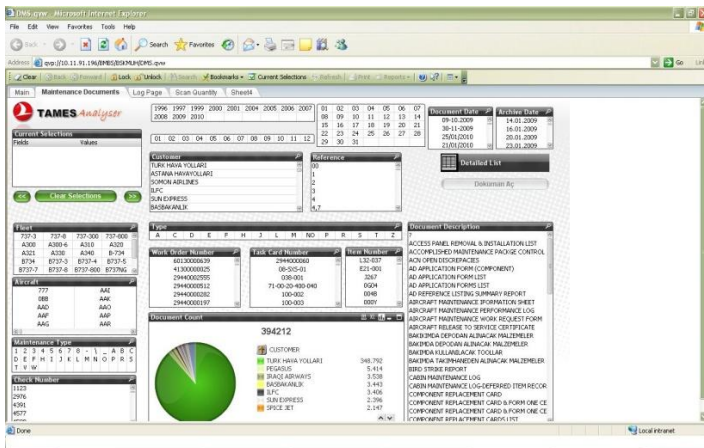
DMS.qvw - Microsoft Internet Explorer

File Edit View Favorites Tools Help

Back Search Favorites

Address qvp://10.11.91.196/BMS/BSKMUH/DMS.qvw Go

Clear Back Forward Lock Unlock Search Bookmarks Current Selections Refresh Print Reports

Main | Maintenance Documents | Log Page | Scan Quantity | Sheet4

TAMES Analyser

| 1996 | 1997 | 1999 | 2000 | 2001 | 2004 | 2005 | 2006 | 2007 |
|---|---|---|---|---|---|---|---|---|
| 2008 | 2009 | 2010 | | | | | | |

| 01 | 02 | 03 | 04 | 05 | 06 | 07 |
|---|---|---|---|---|---|---|
| 08 | 09 | 10 | 11 | 12 | 13 | 14 |
| 15 | 16 | 17 | 18 | 19 | 20 | 21 |
| 22 | 23 | 24 | 25 | 26 | 27 | 28 |
| 29 | 30 | 31 | | | | |

Document Date
09-10.2009
30-11-2009
25/01/2010
21/01/2010

Archive Date
14.01.2009
16.01.2009
20.01.2009
23.01.2009

Current Selections
Fields Values

01 02 03 04 05 06 07 08 09 10 11 12

Customer
TURK HAVA YOLLARI
ASTANA HAVAYOLLARI
SOMON AIRLINES
ILFC
SUN EXPRESS
BASBAKANLIK

Reference
00
1
2
3
4
4.7

Detailed List

Dokuman Aç

Clear Selections

Fleet
| 737-3 | 737-8 | 737-300 | 737-800 |
|---|---|---|---|
| A300 | A300-6 | A310 | A320 |
| A321 | A330 | A340 | B-734 |
| B734 | B737-3 | B737-4 | B737-5 |
| B737-7 | B737-8 | B737-800 | B737NG |

Aircraft
| 777 | AAC |
|---|---|
| 088 | AAK |
| AAD | AAO |
| AAF | AAP |
| AAG | AAR |

Maintenance Type
1 2 3 4 5 6 7 8 - \ _ A B C D E F H I J K L M N O P R S T V W

Check Number
1123
2976
4391
4577

Type
A C D E F H J L M NO P R S T Z

Work Order Number
60130000639
41300000825
29440002555
29440000512
29440000282
29440000197

Task Card Number
2944000060
08-SIS-01
008-001
71-00-20-400-040
100-002
100-003

Item Number
L32-037
E21-001
J267
0G04
004B
008Y

Document Count

394212

CUSTOMER
TURK HAVA YOLLARI 348.792
PEGASUS 5.414
IRAQI AIRWAYS 3.538
BASBAKANLIK 3.443
ILFC 3.406
SUN EXPRESS 2.396
SPICE JET 2.147

Document Description
ACCESS PANEL REMOVAL & INSTALLATION LIST
ACCOMPLISHED MAINTENANCE PACKGE CONTROL
ACN OPEN DESCREPACIES
AD APPLICATION FORM (COMPONENT)
AD APPLICATION FORM LIST
AD APPLICATION FORMS LIST
AD REFERENCE LISTING SUMMARY REPORT
AIRCRAFT MAINTENANCE IFORMATION SHEET
AIRCRAFT MAINTENANCE PERFORMANCE LOG
AIRCRAFT MAINTENANCE WORK REQUEST FORM
AIRCRAFT RELEASE TO SERVICE CERTIFICATE
BAKIMDA DEPODAN ALINACAK MALZEMELER
BAKIMDA DEPODAN ALINACAK MALZEMELER
BAKIMDA KULLANILACAK TOOLLAR
BAKIMDA TAKIMHANEDEN ALINACAK MALZEMELER
BIRD STRIKE REPORT
CABIN MAINTENANCE LOG
CABIN MAINTENANCE LOG-DEFERRED ITEM RECOR
COMPONENT REPLACEMENT CARD
COMPONENT REPLACEMENT CARD & FORM ONE CE
COMPONENT REPLACEMENT CARD & FORM ONE CE
COMPONENT REPLACEMENT CARDS LIST

Done
Local intranet